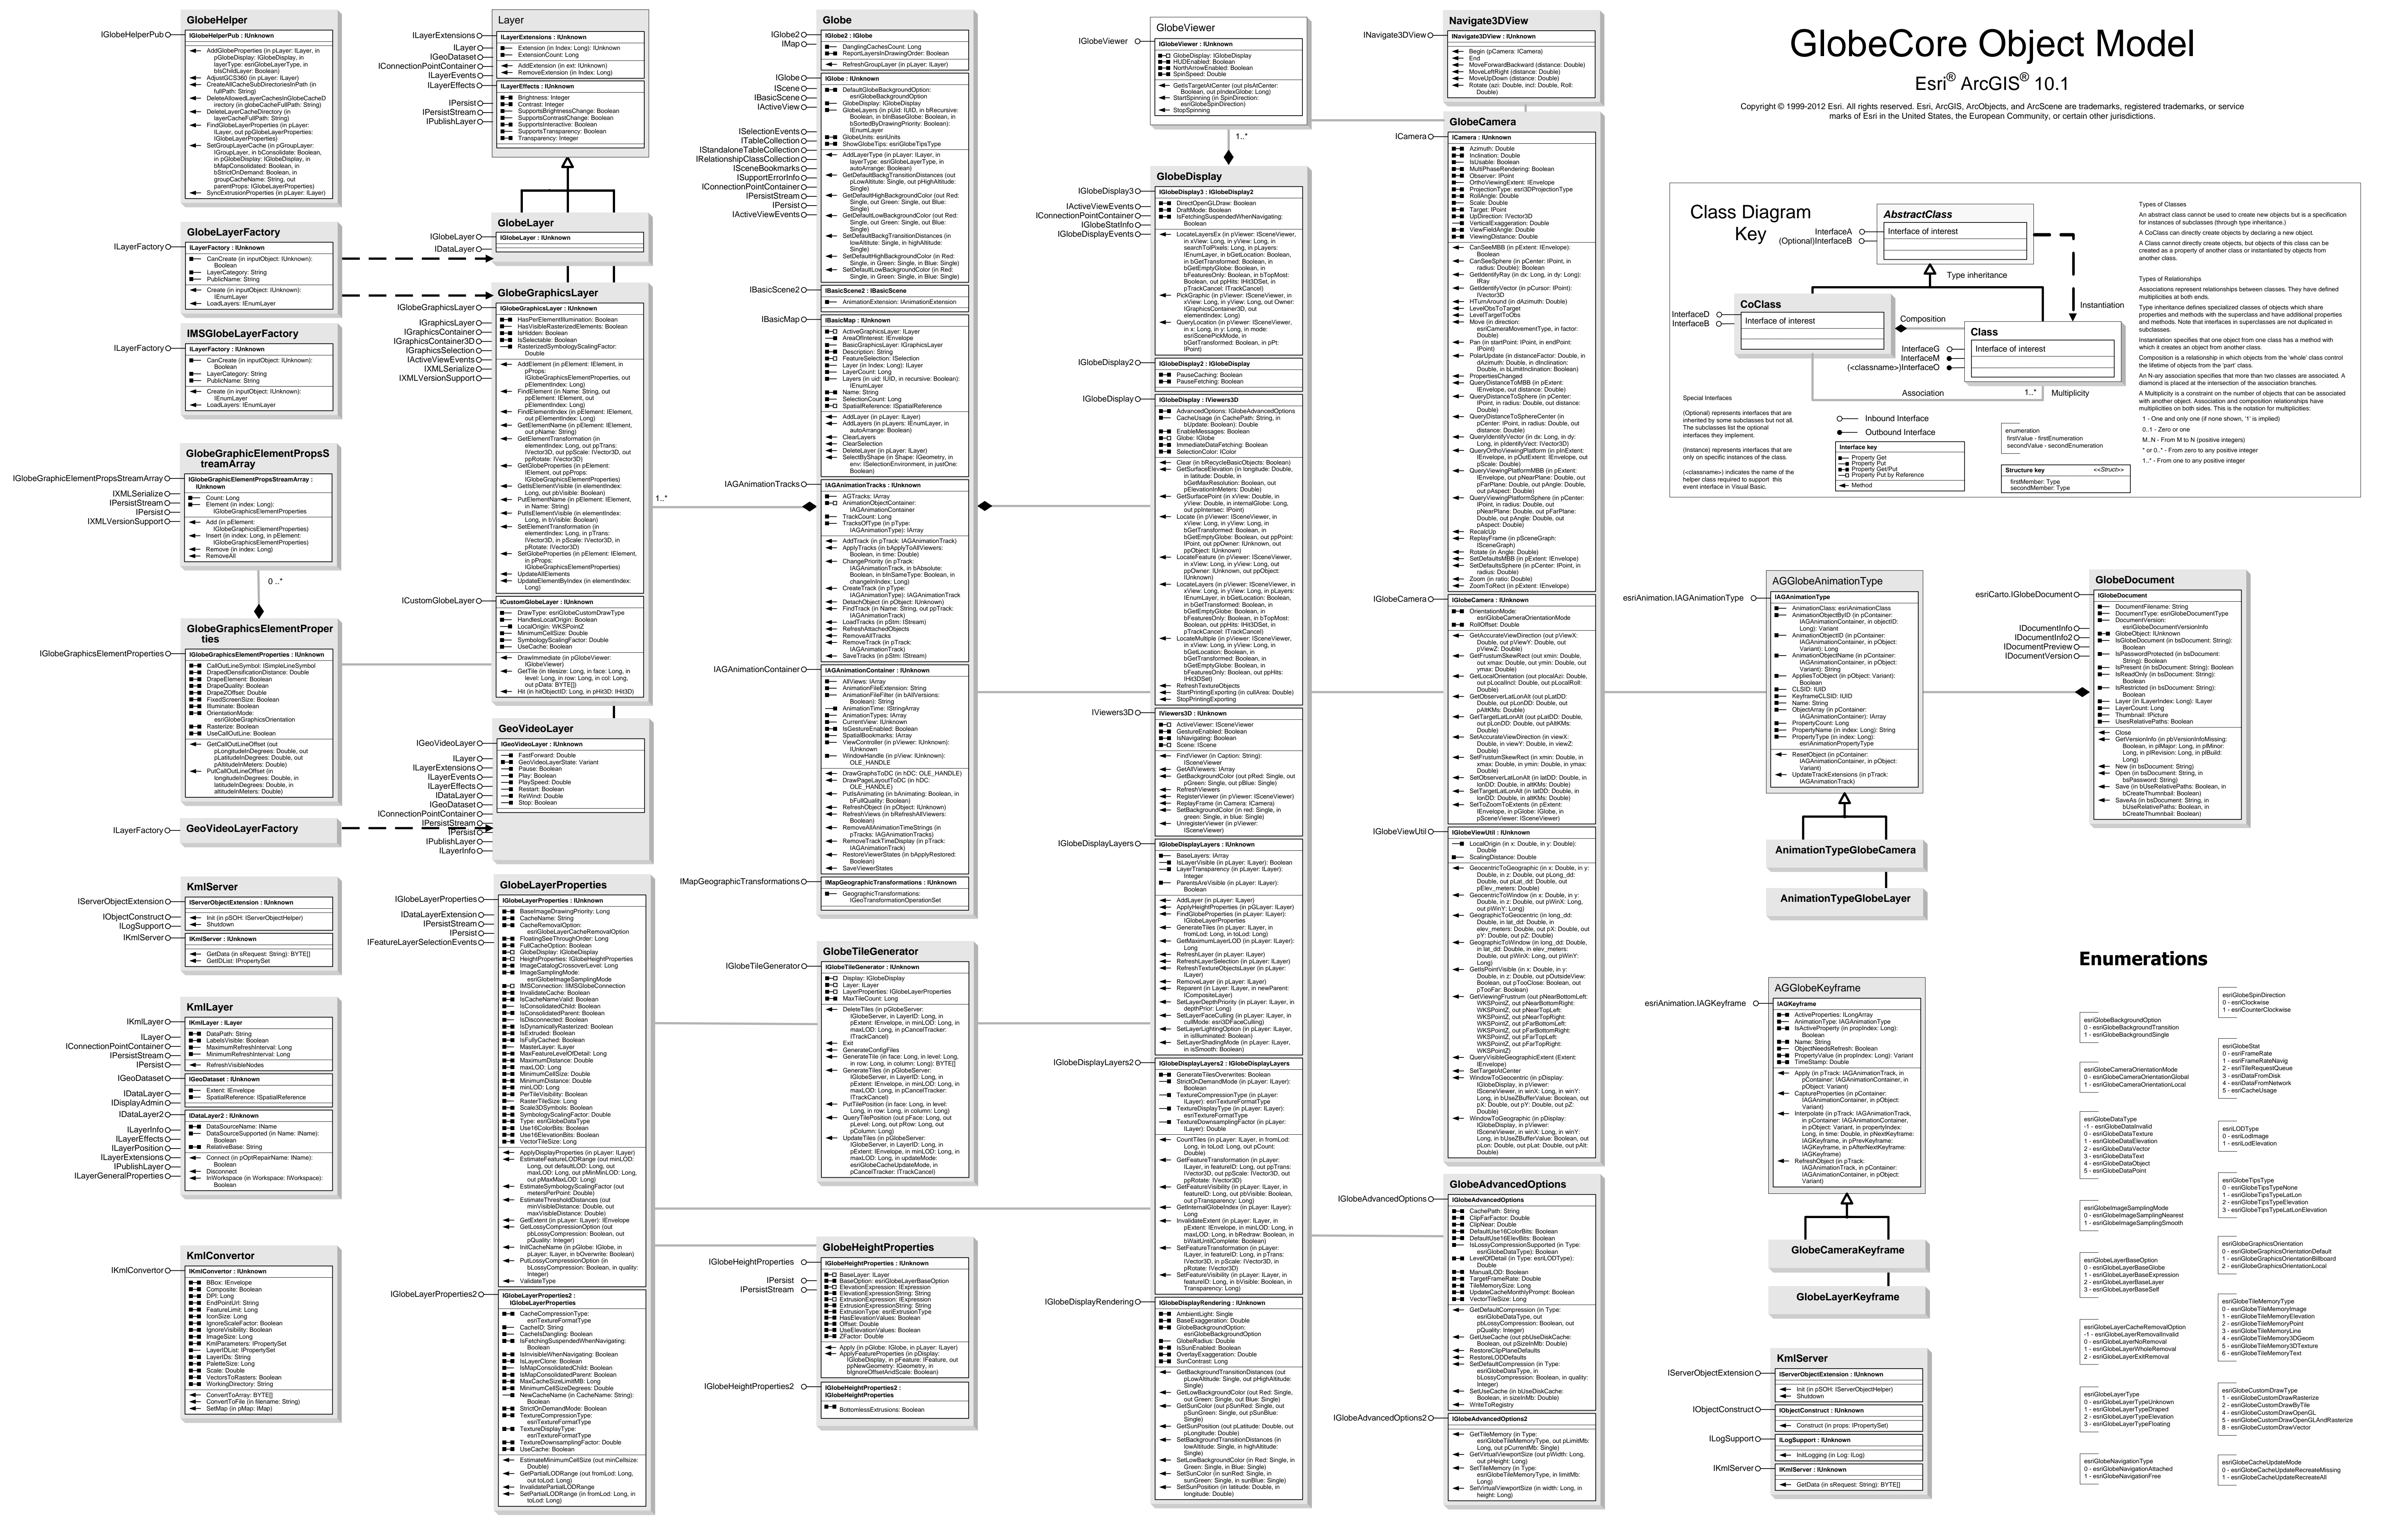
GlobeCore Object Model

Esri® ArcGIS® 10.1

Copyright © 1999-2012 Esri. All rights reserved. Esri, ArcGIS, ArcObjects, and ArcScene are trademarks, registered trademarks, or service marks of Esri in the United States, the European Community, or certain other jurisdictions.

GlobeHelper
IGlobeHelperPub
IGlobeHelperPub : IUnknown

Layer
ILayerExtensions
ILayer
IGeoDataset
IConnectionPointContainer
ILayerEvents
ILayerEffects
IPersist
IPersistStream
IPublishLayer
ILayerExtensions : IUnknown
ILayerEffects : IUnknown

Globe
IGlobe2
IMap
IGlobe2 : IGlobe
IGlobe : IUnknown
IGlobe
IScene
IBasicScene
IActiveView
ISelectionEvents
ITableCollection
IStandaloneTableCollection
IRelationshipClassCollection
ISceneBookmarks
ISupportErrorInfo
IConnectionPointContainer
IPersistStream
IPersist
IActiveViewEvents
IBasicScene2
IBasicScene2 : IBasicScene
IBasicMap
IBasicMap : IUnknown
IAGAnimationTracks
IAGAnimationTracks : IUnknown
IAGAnimationContainer
IAGAnimationContainer : IUnknown
IMapGeographicTransformations
IMapGeographicTransformations : IUnknown

GlobeViewer
IGlobeViewer
IGlobeViewer : IUnknown

Navigate3DView
INavigate3DView
INavigate3DView : IUnknown

GlobeCamera
ICamera
ICamera : IUnknown
IGlobeCamera
IGlobeCamera : IUnknown
IGlobeViewUtil
IGlobeViewUtil : IUnknown

GlobeDisplay
IGlobeDisplay3
IActiveViewEvents
IConnectionPointContainer
IGlobeStatInfo
IGlobeDisplayEvents
IGlobeDisplay3 : IGlobeDisplay2
IGlobeDisplay2
IGlobeDisplay2 : IGlobeDisplay
IGlobeDisplay
IGlobeDisplay : IViewers3D
IViewers3D
IViewers3D : IUnknown
IGlobeDisplayLayers
IGlobeDisplayLayers : IUnknown
IGlobeDisplayLayers2
IGlobeDisplayLayers2 : IGlobeDisplayLayers
IGlobeDisplayRendering
IGlobeDisplayRendering : IUnknown

GlobeLayerFactory
ILayerFactory
ILayerFactory : IUnknown

IMSGlobeLayerFactory
ILayerFactory
ILayerFactory : IUnknown

GlobeLayer
IGlobeLayer
IDataLayer
IGlobeLayer : IUnknown

GlobeGraphicsLayer
IGlobeGraphicsLayer
IGraphicsLayer
IGraphicsContainer
IGraphicsContainer3D
IGraphicsSelection
IActiveViewEvents
IXMLSerialize
IXMLVersionSupport
IGlobeGraphicsLayer : IUnknown
ICustomGlobeLayer
ICustomGlobeLayer : IUnknown

GlobeGraphicElementPropsStreamArray
IGlobeGraphicElementPropsStreamArray
IXMLSerialize
IPersistStream
IPersist
IXMLVersionSupport
IGlobeGraphicElementPropsStreamArray : IUnknown

0..*

GlobeGraphicsElementProperties
IGlobeGraphicsElementProperties
IGlobeGraphicsElementProperties : IUnknown

GeoVideoLayer
IGeoVideoLayer
ILayer
ILayerExtensions
ILayerEvents
ILayerEffects
IDataLayer
IGeoDataset
IConnectionPointContainer
IPersistStream
IPersist
IPublishLayer
ILayerInfo
IGeoVideoLayer : IUnknown

GeoVideoLayerFactory
ILayerFactory

KmlServer
IServerObjectExtension
IObjectConstruct
ILogSupport
IKmlServer
IServerObjectExtension : IUnknown
IKmlServer : IUnknown

KmlLayer
IKmlLayer
ILayer
IConnectionPointContainer
IPersistStream
IPersist
IGeoDataset
IDataLayer
IDisplayAdmin
IDataLayer2
ILayerInfo
ILayerEffects
ILayerPosition
ILayerExtensions
IPublishLayer
ILayerGeneralProperties
IKmlLayer : ILayer
IGeoDataset : IUnknown
IDataLayer2 : IUnknown

KmlConvertor
IKmlConvertor
IKmlConvertor : IUnknown

GlobeLayerProperties
IGlobeLayerProperties
IDataLayerExtension
IPersistStream
IPersist
IFeatureLayerSelectionEvents
IGlobeLayerProperties : IUnknown
IGlobeLayerProperties2
IGlobeLayerProperties2 : IGlobeLayerProperties

GlobeTileGenerator
IGlobeTileGenerator
IGlobeTileGenerator : IUnknown

GlobeHeightProperties
IGlobeHeightProperties
IPersist
IPersistStream
IGlobeHeightProperties : IUnknown
IGlobeHeightProperties2
IGlobeHeightProperties2 : IGlobeHeightProperties

1..*

GlobeAdvancedOptions
IGlobeAdvancedOptions
IGlobeAdvancedOptions
IGlobeAdvancedOptions2
IGlobeAdvancedOptions2

AGGlobeAnimationType
esriAnimation.IAGAnimationType
IAGAnimationType

AnimationTypeGlobeCamera
AnimationTypeGlobeLayer

AGGlobeKeyframe
esriAnimation.IAGKeyframe
IAGKeyframe

GlobeCameraKeyframe
GlobeLayerKeyframe

KmlServer
IServerObjectExtension
IObjectConstruct
ILogSupport
IKmlServer
IServerObjectExtension : IUnknown
IObjectConstruct : IUnknown
ILogSupport : IUnknown
IKmlServer : IUnknown

GlobeDocument
esriCarto.IGlobeDocument
IDocumentInfo
IDocumentInfo2
IDocumentPreview
IDocumentVersion
IGlobeDocument

Class Diagram Key
AbstractClass
Interface of interest
InterfaceA
(Optional)InterfaceB
Type inheritance
Instantiation
CoClass
Interface of interest
InterfaceD
InterfaceB
Composition
Class
Interface of interest
InterfaceG
InterfaceM
(<classname>)InterfaceO
Association
1..*
Multiplicity
Special Interfaces
(Optional) represents interfaces that are inherited by some subclasses but not all. The subclasses list the optional interfaces they implement.
(Instance) represents interfaces that are only on specific instances of the class.
(<classname>) indicates the name of the helper class required to support this event interface in Visual Basic.
Inbound Interface
Outbound Interface
Interface key
Property Get
Property Put
Property Get/Put
Property Put by Reference
Method
enumeration
firstValue - firstEnumeration
secondValue - secondEnumeration
Structure key
<<Struct>>
firstMember: Type
secondMember: Type
Types of Classes
An abstract class cannot be used to create new objects but is a specification for instances of subclasses (through type inheritance.)
A CoClass can directly create objects by declaring a new object.
A Class cannot directly create objects, but objects of this class can be created as a property of another class or instantiated by objects from another class.
Types of Relationships
Associations represent relationships between classes. They have defined multiplicities at both ends.
Type inheritance defines specialized classes of objects which share properties and methods with the superclass and have additional properties and methods. Note that interfaces in superclasses are not duplicated in subclasses.
Instantiation specifies that one object from one class has a method with which it creates an object from another class.
Composition is a relationship in which objects from the 'whole' class control the lifetime of objects from the 'part' class.
An N-ary association specifies that more than two classes are associated. A diamond is placed at the intersection of the association branches.
A Multiplicity is a constraint on the number of objects that can be associated with another object. Association and composition relationships have multiplicities on both sides. This is the notation for multiplicities:
1 - One and only one (if none shown, '1' is implied)
0..1 - Zero or one
M..N - From M to N (positive integers)
* or 0..* - From zero to any positive integer
1..* - From one to any positive integer

Enumerations
esriGlobeBackgroundOption
0 - esriGlobeBackgroundTransition
1 - esriGlobeBackgroundSingle
esriGlobeSpinDirection
0 - esriClockwise
1 - esriCounterClockwise
esriGlobeCameraOrientationMode
0 - esriGlobeCameraOrientationGlobal
1 - esriGlobeCameraOrientationLocal
esriGlobeStat
0 - esriFrameRate
1 - esriFrameRateNavig
2 - esriTileRequestQueue
3 - esriDataFromPort
4 - esriDataFromNetwork
5 - esriCacheUsage
esriGlobeDataType
-1 - esriGlobeDataInvalid
0 - esriGlobeDataTexture
1 - esriGlobeDataElevation
2 - esriGlobeDataVector
3 - esriGlobeDataText
4 - esriGlobeDataObject
5 - esriGlobeDataPoint
esriLODType
0 - esriLodImage
1 - esriLodElevation
esriGlobeImageSamplingMode
0 - esriGlobeImageSamplingNearest
1 - esriGlobeImageSamplingSmooth
esriGlobeTipsType
0 - esriGlobeTipsTypeNone
1 - esriGlobeTipsTypeLatLon
2 - esriGlobeTipsTypeElevation
3 - esriGlobeTipsTypeLatLonElevation
esriGlobeLayerBaseOption
0 - esriGlobeLayerBaseGlobe
1 - esriGlobeLayerBaseExpression
2 - esriGlobeLayerBaseLayer
3 - esriGlobeLayerBaseSelf
esriGlobeGraphicsOrientation
0 - esriGlobeGraphicsOrientationDefault
1 - esriGlobeGraphicsOrientationBillboard
2 - esriGlobeGraphicsOrientationLocal
esriGlobeLayerCacheRemovalOption
-1 - esriGlobeLayerRemovalInvalid
0 - esriGlobeLayerNoRemoval
1 - esriGlobeLayerWholeRemoval
2 - esriGlobeLayerExitRemoval
esriGlobeTileMemoryType
0 - esriGlobeTileMemoryImage
1 - esriGlobeTileMemoryElevation
2 - esriGlobeTileMemoryPoint
3 - esriGlobeTileMemoryLine
4 - esriGlobeTileMemory3DGeom
5 - esriGlobeTileMemoryPolygon
6 - esriGlobeTileMemoryText
esriGlobeLayerType
0 - esriGlobeLayerTypeUnknown
1 - esriGlobeLayerTypeDraped
2 - esriGlobeLayerTypeElevation
3 - esriGlobeLayerTypeFloating
esriGlobeCustomDrawType
0 - esriGlobeCustomDrawRasterize
1 - esriGlobeCustomDrawByTile
2 - esriGlobeCustomDrawOpenGL
3 - esriGlobeCustomDrawOpenGLAndRasterize
8 - esriGlobeCustomDrawVector
esriGlobeNavigationType
0 - esriGlobeNavigationAttached
1 - esriGlobeNavigationFree
esriGlobeCacheUpdateMode
0 - esriGlobeCacheUpdateRecreateMissing
1 - esriGlobeCacheUpdateRecreateAll